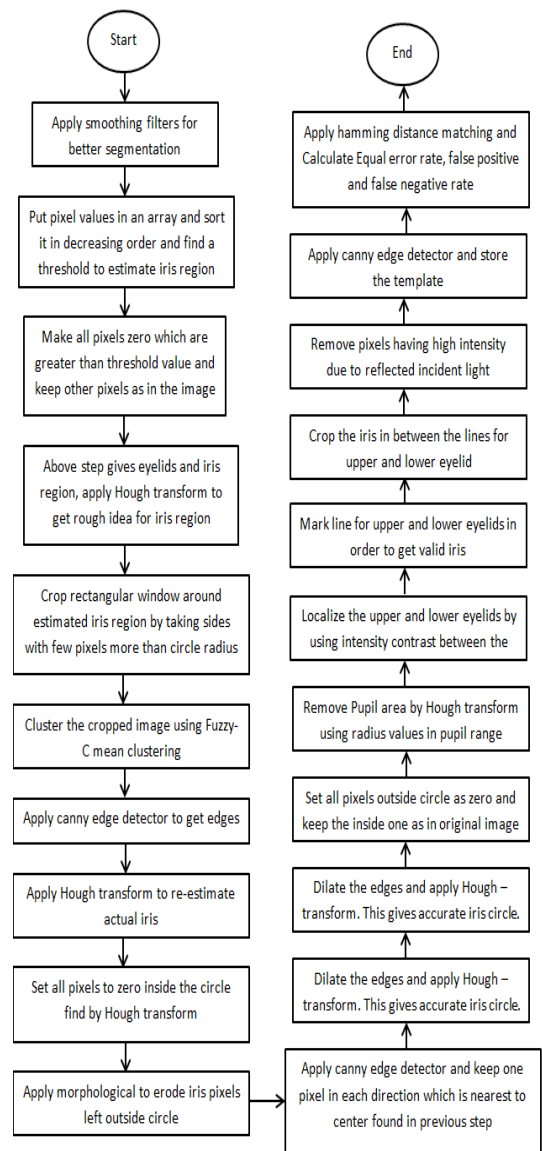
Start

Apply smoothing filters for better segmentation

Put pixel values in an array and sort it in decreasing order and find a threshold to estimate iris region

Make all pixels zero which are greater than threshold value and keep other pixels as in the image

Above step gives eyelids and iris region, apply Hough transform to get rough idea for iris region

Crop rectangular window around estimated iris region by taking sides with few pixels more than circle radius

Cluster the cropped image using Fuzzy-C mean clustering

Apply canny edge detector to get edges

Apply Hough transform to re-estimate actual iris

Set all pixels to zero inside the circle find by Hough transform

Apply morphological to erode iris pixels left outside circle

Apply canny edge detector and keep one pixel in each direction which is nearest to center found in previous step

Dilate the edges and apply Hough – transform. This gives accurate iris circle.

Dilate the edges and apply Hough – transform. This gives accurate iris circle.

Set all pixels outside circle as zero and keep the inside one as in original image

Remove Pupil area by Hough transform using radius values in pupil range

Localize the upper and lower eyelids by using intensity contrast between the

Mark line for upper and lower eyelids in order to get valid iris

Crop the iris in between the lines for upper and lower eyelid

Remove pixels having high intensity due to reflected incident light

Apply canny edge detector and store the template

Apply hamming distance matching and Calculate Equal error rate, false positive and false negative rate

End